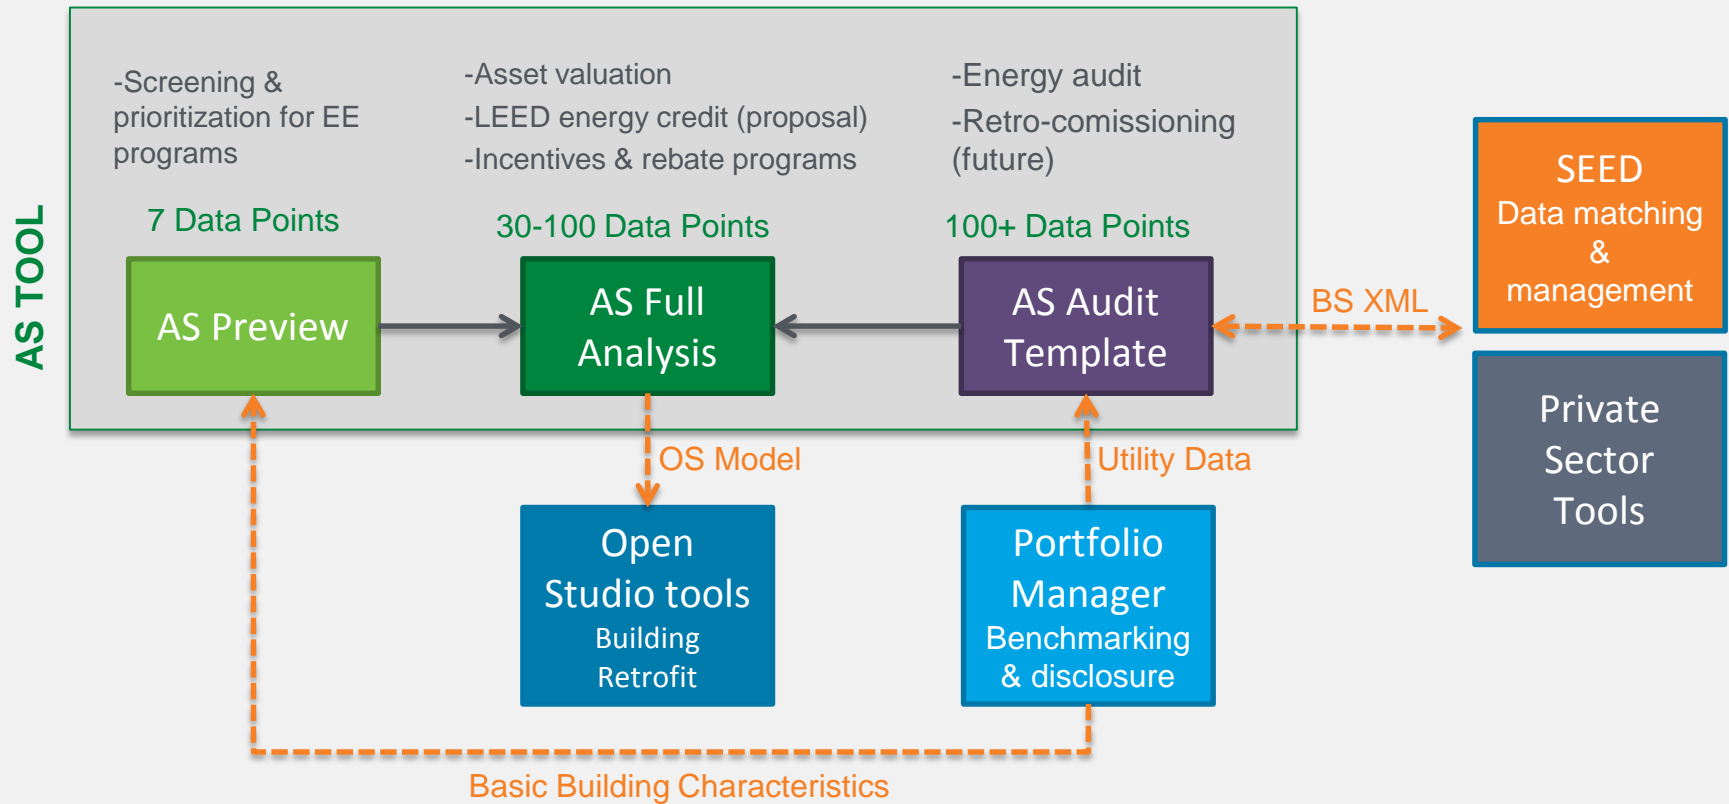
AS TOOL

-Screening & prioritization for EE programs

7 Data Points

AS Preview

-Asset valuation
-LEED energy credit (proposal)
-Incentives & rebate programs

30-100 Data Points

AS Full Analysis

-Energy audit
-Retro-comissioning (future)

100+ Data Points

AS Audit Template

BS XML

SEED
Data matching & management

Private Sector Tools

OS Model

Open Studio tools
Building Retrofit

Utility Data

Portfolio Manager
Benchmarking & disclosure

Basic Building Characteristics